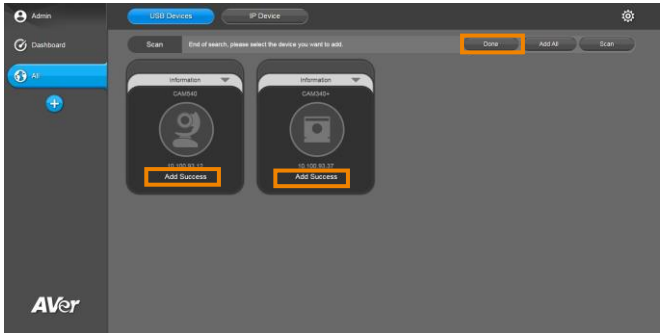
Admin

Dashboard

All

USB Devices

IP Device

Scan

End of search, please select the device you want to add.

Done

Add All

Scan

Information

CAM540

10.100.93.12

Add Success

Information

CAM340+

10.100.93.37

Add Success

AVer